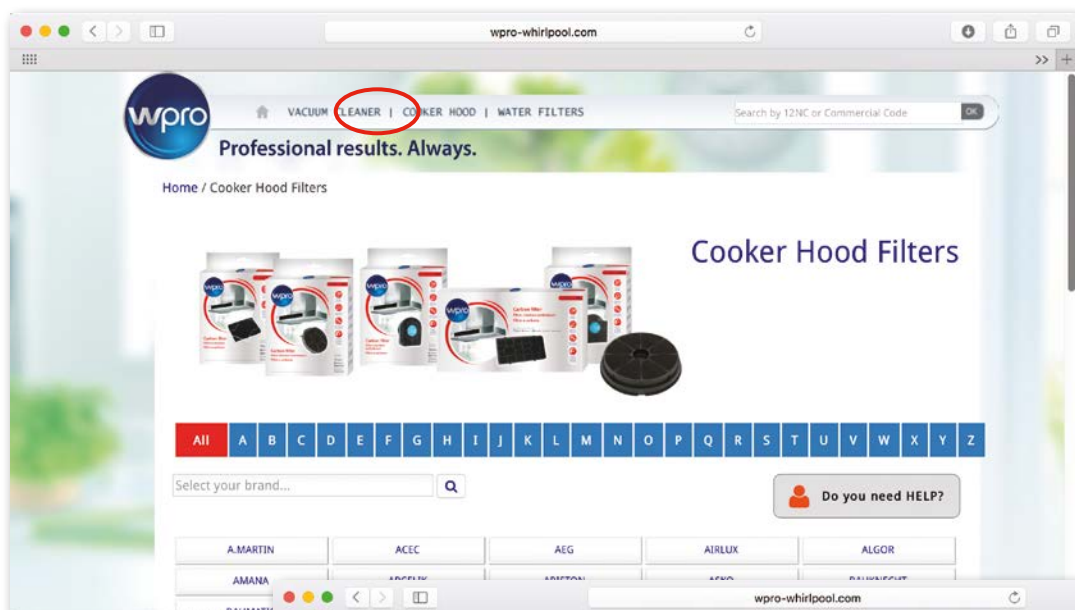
wpro-whirlpool.com

wpro

VACUUM CLEANER | COOKER HOOD | WATER FILTERS

Search by 12NC or Commercial Code

OK

Professional results. Always.

Home / Cooker Hood Filters

Cooker Hood Filters

All A B C D E F G H I J K L M N O P Q R S T U V W X Y Z

Select your brand...

Do you need HELP?

| A.MARTIN | ACEC | AEG | AIRLUX | ALGOR |
|---|---|---|---|---|
| AMANA | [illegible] | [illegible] | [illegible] | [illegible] |

wpro-whirlpool.com